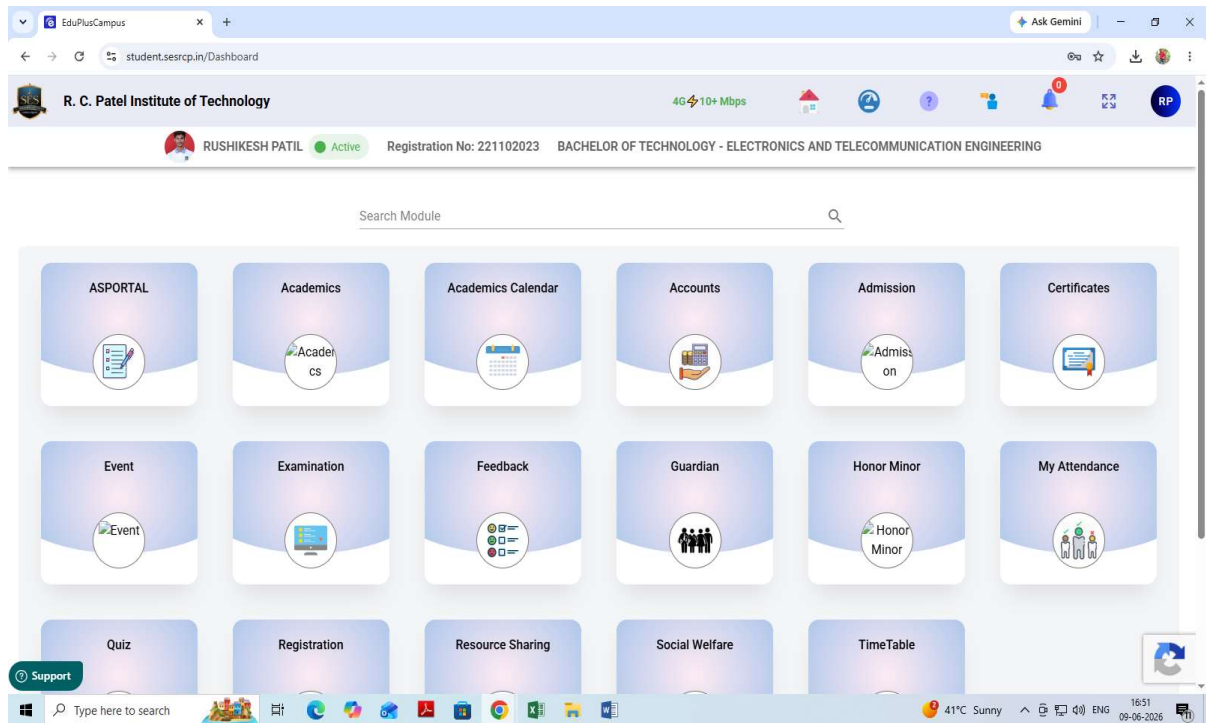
EduPlusCampus × +
Ask Gemini
student.sesrcp.in/Dashboard

R. C. Patel Institute of Technology
4G 10+ Mbps
0
RP

RUSHIKESH PATIL Active Registration No: 221102023 BACHELOR OF TECHNOLOGY - ELECTRONICS AND TELECOMMUNICATION ENGINEERING

Search Module

ASPORTAL

Academics
Academics

Academics Calendar

Accounts

Admission
Admission

Certificates

Event
Event

Examination

Feedback

Guardian

Honor Minor
Honor Minor

My Attendance

Quiz

Registration

Resource Sharing

Social Welfare

TimeTable

Support

Type here to search
41°C Sunny ENG 16:51 09-06-2026